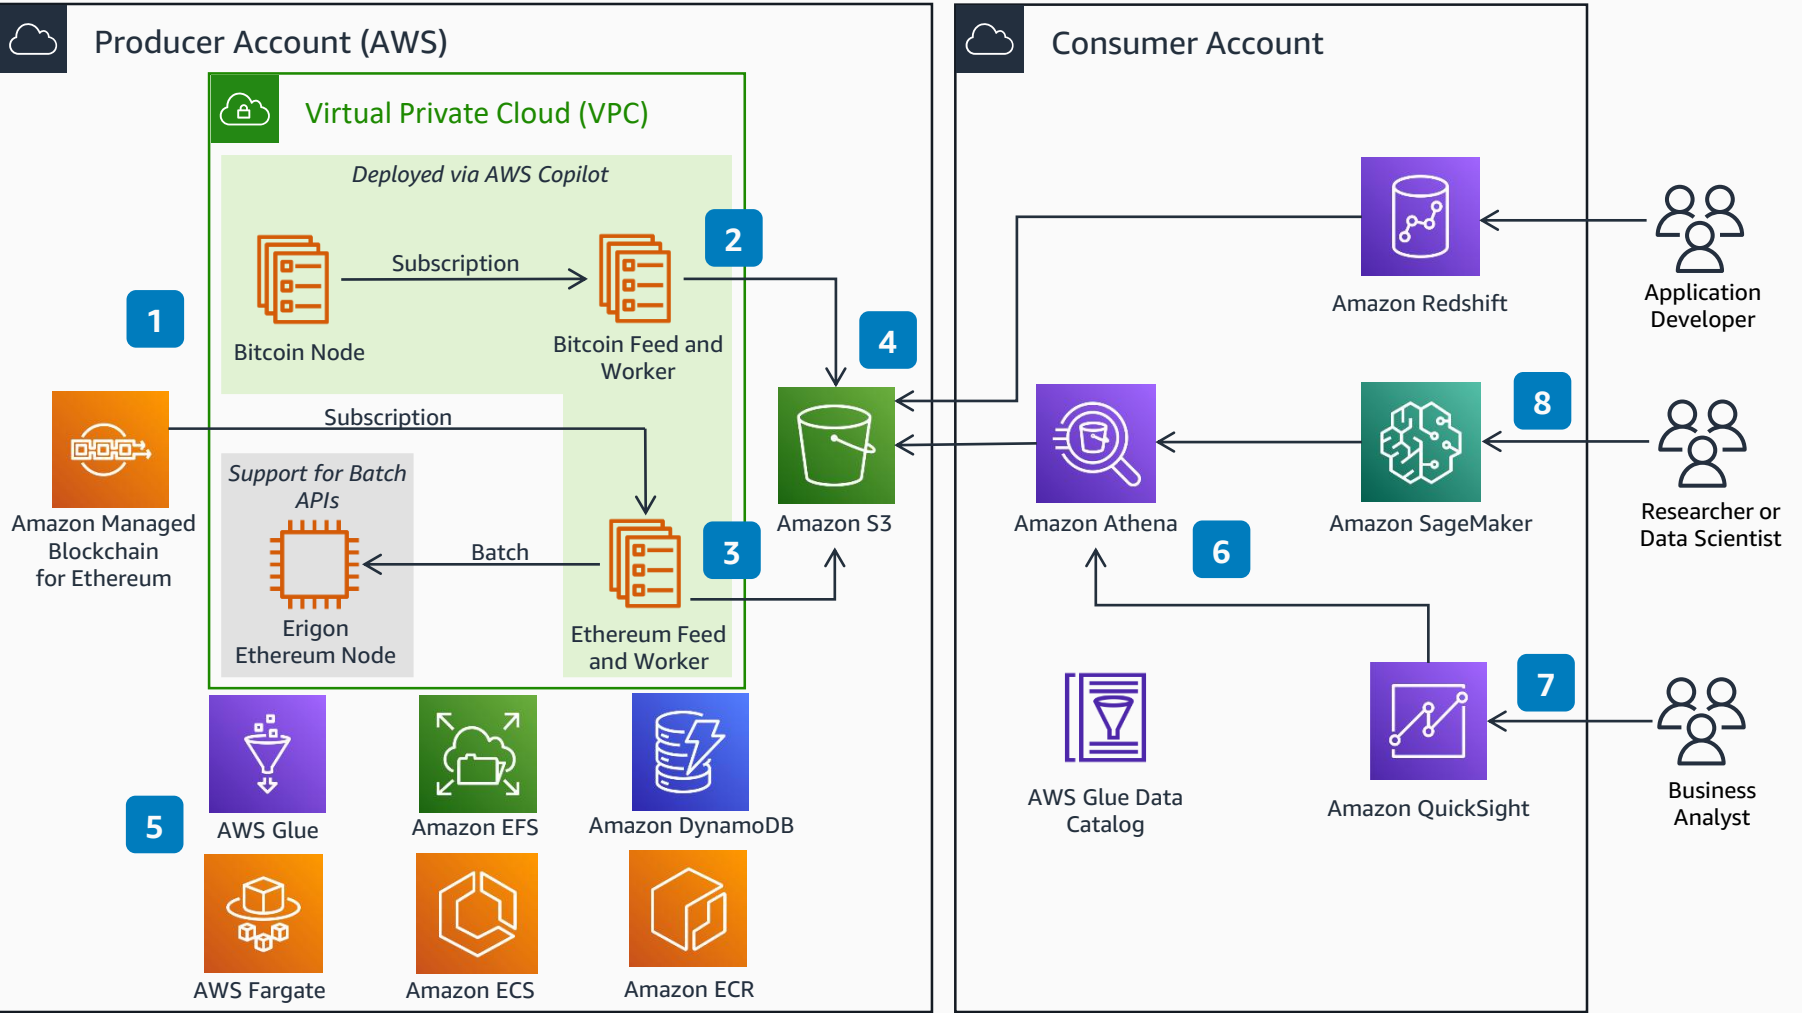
Producer Account (AWS)

Virtual Private Cloud (VPC)

Deployed via AWS Copilot

Subscription

Bitcoin Node

2

Bitcoin Feed and Worker

1

4

Subscription

Amazon Managed Blockchain for Ethereum

Support for Batch APIs

Batch

3

Amazon S3

Erigon Ethereum Node

Ethereum Feed and Worker

AWS Glue

Amazon EFS

Amazon DynamoDB

5

AWS Fargate

Amazon ECS

Amazon ECR

Consumer Account

Amazon Redshift

Application Developer

8

Amazon Athena

Amazon SageMaker

Researcher or Data Scientist

6

7

AWS Glue Data Catalog

Amazon QuickSight

Business Analyst